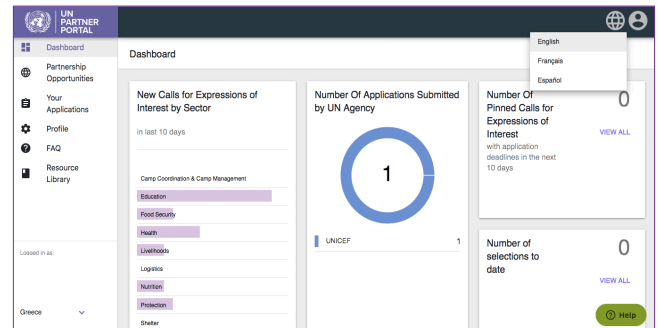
UN PARTNER PORTAL

Dashboard
Partnership Opportunities
Your Applications
Profile
FAQ
Resource Library

Logged in as:

Greece

Dashboard

English
Français
Español

New Calls for Expressions of Interest by Sector

in last 10 days

Camp Coordination & Camp Management
Education
Food Security
Health
Livelihoods
Logistics
Nutrition
Protection
Shelter

Number Of Applications Submitted by UN Agency

1

UNICEF 1

Number Of Pinned Calls for Expressions of Interest

with application deadlines in the next 10 days

0

VIEW ALL

Number of selections to date

0

VIEW ALL

Help